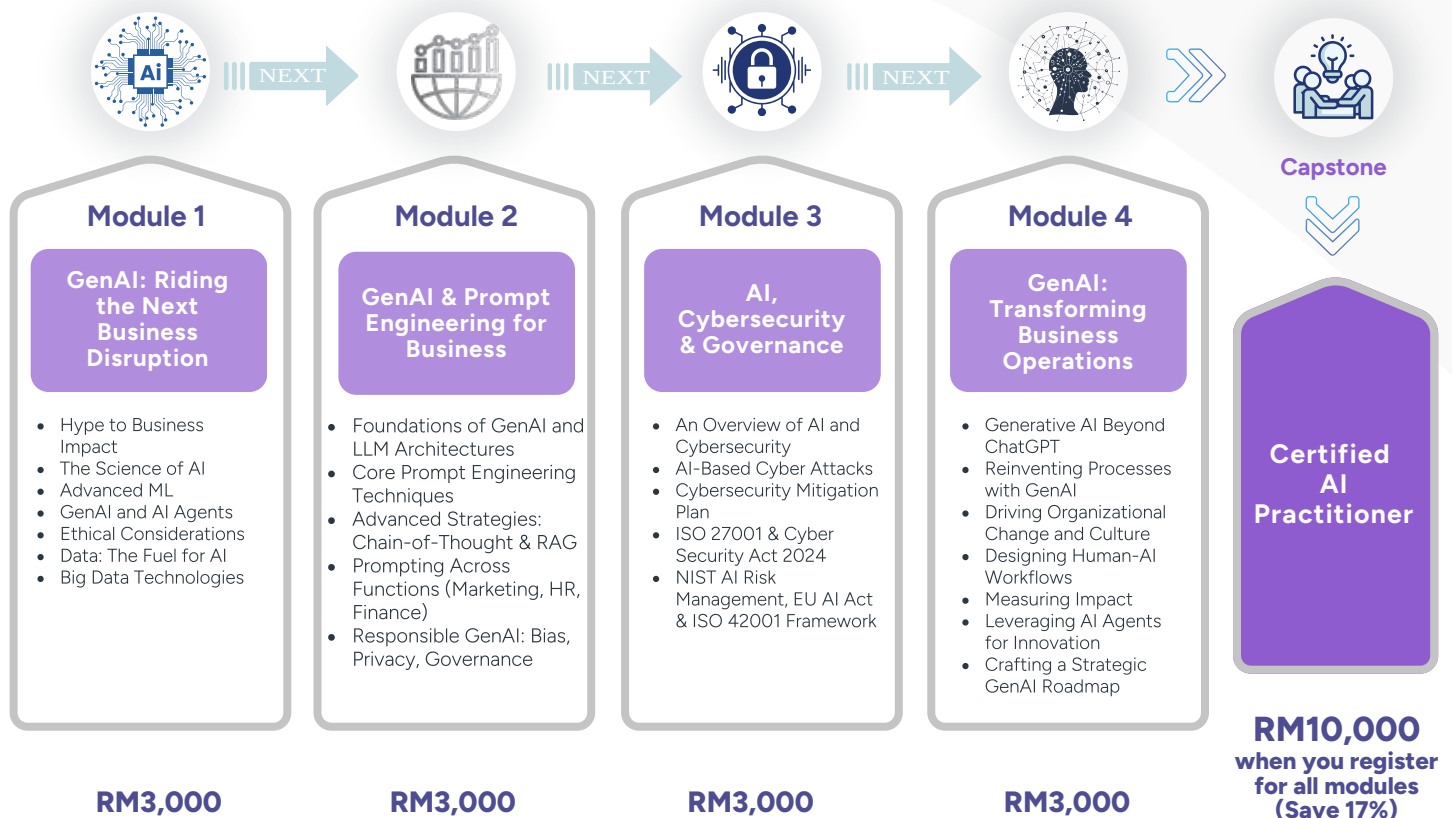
Ai

NEXT

NEXT

NEXT

Capstone

Module 1

GenAI: Riding the Next Business Disruption

- Hype to Business Impact
- The Science of AI
- Advanced ML
- GenAI and AI Agents
- Ethical Considerations
- Data: The Fuel for AI
- Big Data Technologies

RM3,000

Module 2

GenAI & Prompt Engineering for Business

- Foundations of GenAI and LLM Architectures
- Core Prompt Engineering Techniques
- Advanced Strategies: Chain-of-Thought & RAG
- Prompting Across Functions (Marketing, HR, Finance)
- Responsible GenAI: Bias, Privacy, Governance

RM3,000

Module 3

AI, Cybersecurity & Governance

- An Overview of AI and Cybersecurity
- AI-Based Cyber Attacks
- Cybersecurity Mitigation Plan
- ISO 27001 & Cyber Security Act 2024
- NIST AI Risk Management, EU AI Act & ISO 42001 Framework

RM3,000

Module 4

GenAI: Transforming Business Operations

- Generative AI Beyond ChatGPT
- Reinventing Processes with GenAI
- Driving Organizational Change and Culture
- Designing Human-AI Workflows
- Measuring Impact
- Leveraging AI Agents for Innovation
- Crafting a Strategic GenAI Roadmap

RM3,000

Certified AI Practitioner

RM10,000
when you register for all modules
(Save 17%)